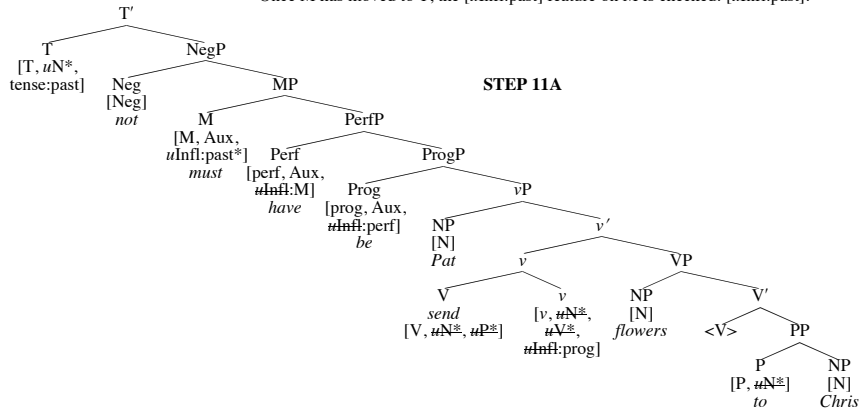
Once M has moved to T, the [uInfl:past] feature on M is checked: [uInfl:past].

T′
T
[T, $u$N*, tense:past]
NegP
Neg
[Neg]
*not*
MP
STEP 11A
M
[M, Aux, $u$Infl:past*]
*must*
PerfP
Perf
[perf, Aux, ~~$u$Infl~~:M]
*have*
ProgP
Prog
[prog, Aux, ~~$u$Infl~~:perf]
*be*
$v$P
NP
[N]
*Pat*
$v'$
$v$
VP
V
*send*
[V, ~~$u$N*~~, ~~$u$P*~~]
$v$
[$v$, ~~$u$N*~~, ~~$u$V*~~, ~~$u$Infl~~:prog]
NP
[N]
*flowers*
V′
<V>
PP
P
[P, ~~$u$N*~~]
*to*
NP
[N]
*Chris*